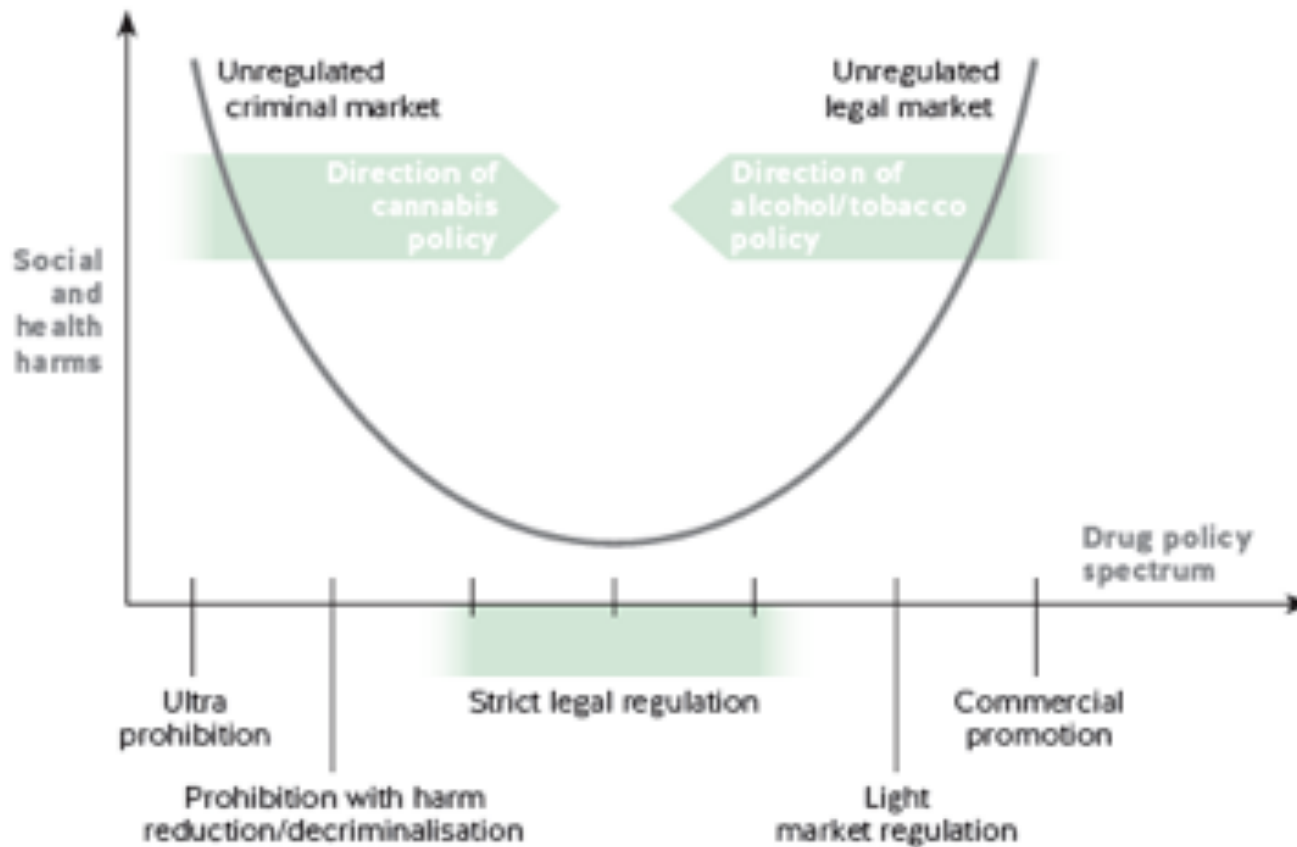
Unregulated criminal market

Unregulated legal market

Direction of cannabis policy

Direction of alcohol/tobacco policy

Social and health harms

Drug policy spectrum

Ultra prohibition

Strict legal regulation

Commercial promotion

Prohibition with harm reduction/decriminalisation

Light market regulation